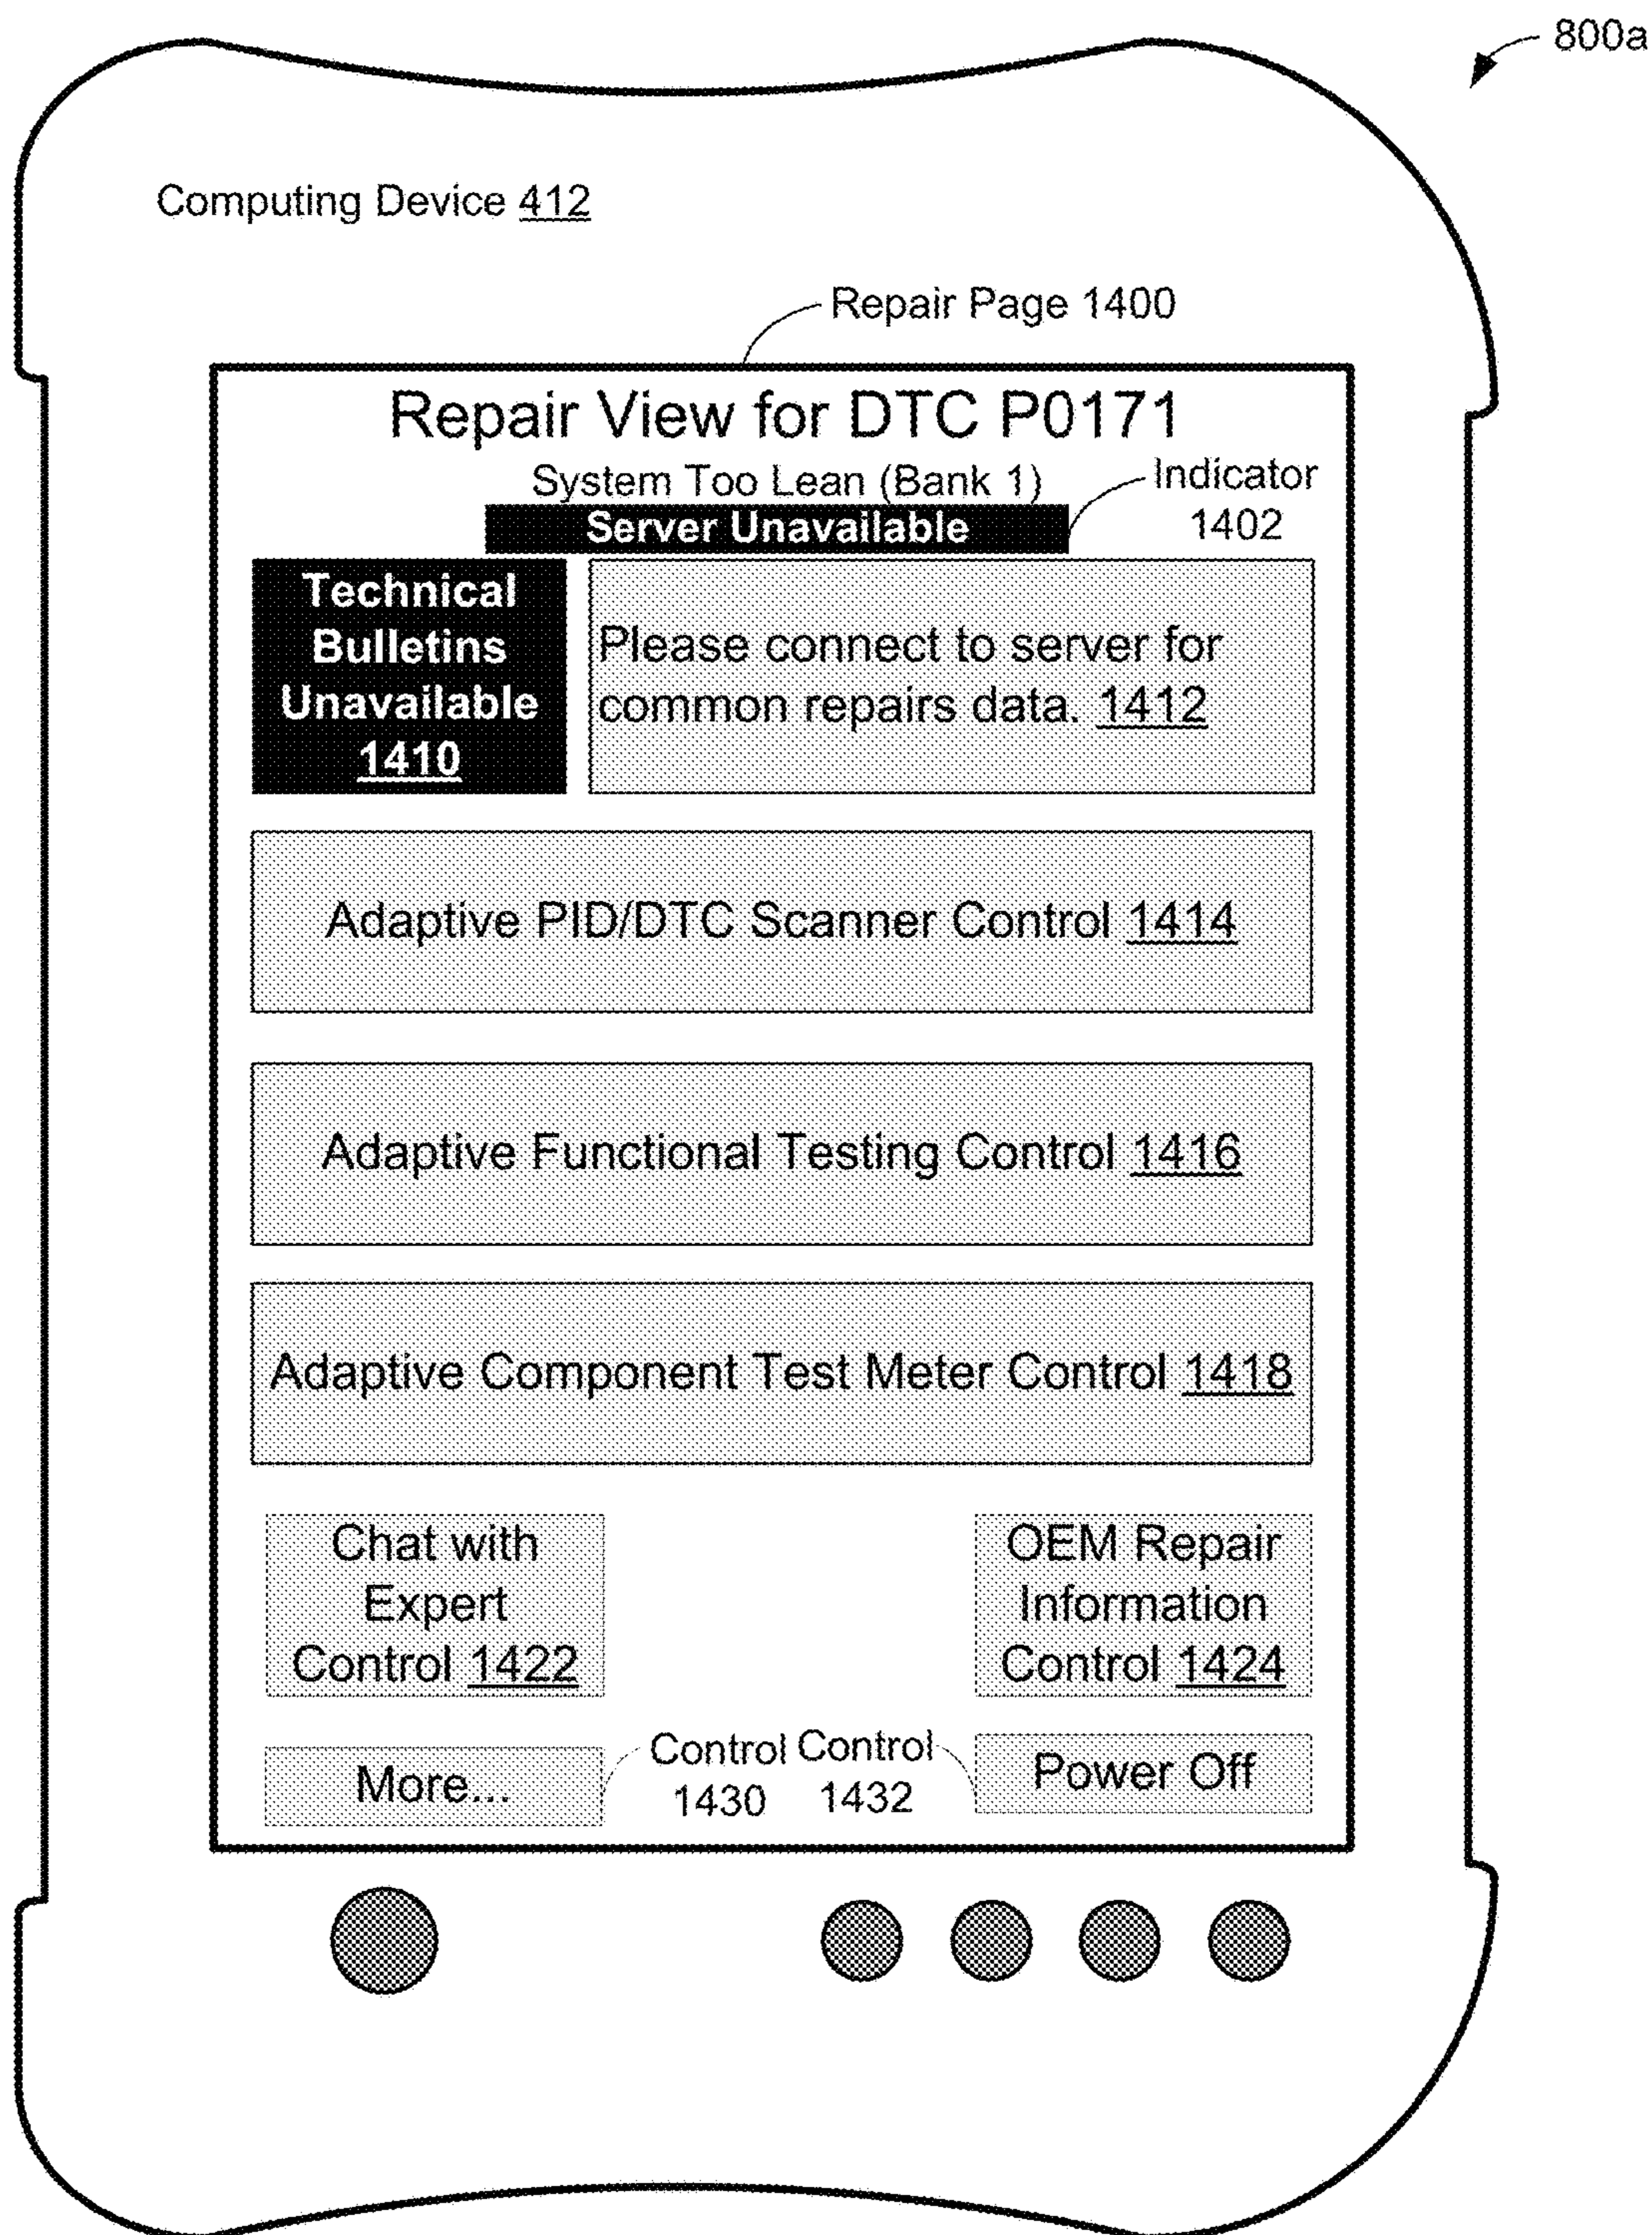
800a

Computing Device 412

Repair Page 1400

Repair View for DTC P0171

System Too Lean (Bank 1)

Indicator 1402

Server Unavailable

Technical Bulletins Unavailable 1410

Please connect to server for common repairs data. 1412

Adaptive PID/DTC Scanner Control 1414

Adaptive Functional Testing Control 1416

Adaptive Component Test Meter Control 1418

Chat with Expert Control 1422

OEM Repair Information Control 1424

More...

Control 1430

Control 1432

Power Off